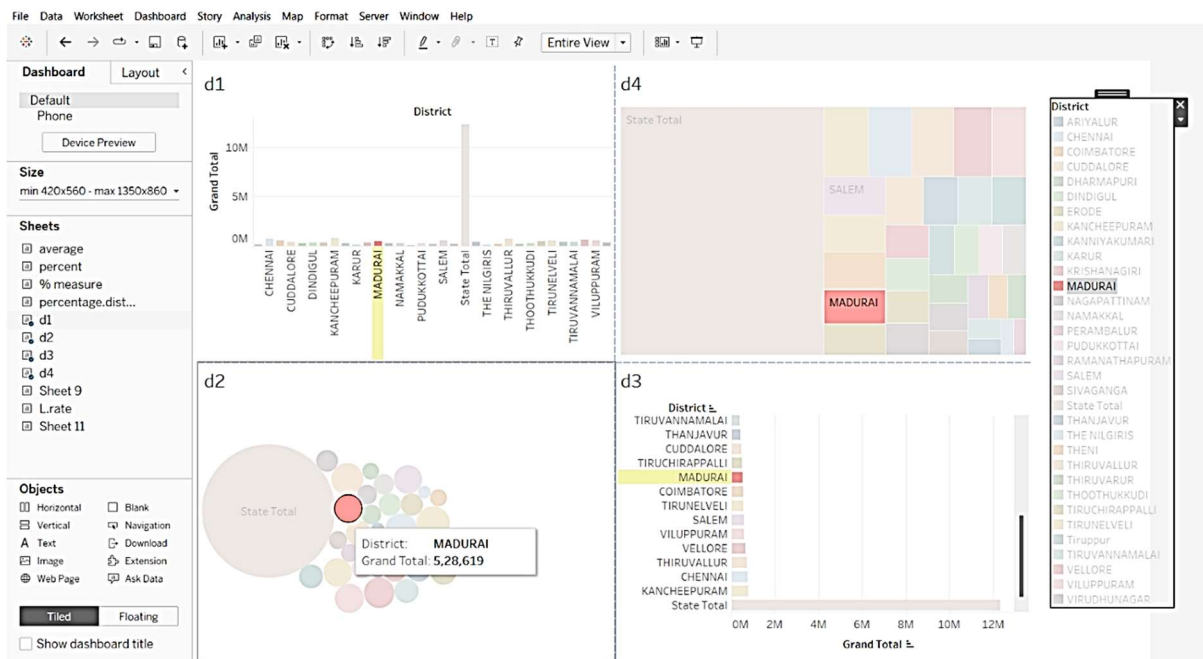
File Data Worksheet Dashboard Story Analysis Map Format Server Window Help

Entire View

Dashboard Layout

Default
Phone

Device Preview

Size
min 420x560 - max 1350x860

Sheets
average
percent
% measure
percentage.dist...
d1
d2
d3
d4
Sheet 9
L.rate
Sheet 11

Objects
Horizontal
Blank
Vertical
Navigation
Text
Download
Image
Extension
Web Page
Ask Data

Tiled Floating

Show dashboard title

d1

District

Grand Total

10M
5M
0M

CHENNAI
CUDDALORE
DINDIGUL
KANCHEEPURAM
KARUR
MADURAI
NAMAKKAL
PUDUKKOTTAI
SALEM
State Total
THE NILGIRIS
THIRUVALLUR
THOOTHUKKUDI
TIRUNELVELI
TIRUVANNAMALAI
VILUPPURAM

d4

State Total
SALEM
MADURAI

District
ARIYALUR
CHENNAI
COIMBATORE
CUDDALORE
DHARMAPURI
DINDIGUL
ERODE
KANCHEEPURAM
KANNIYAKUMARI
KARUR
KRISHANAGIRI
MADURAI
NAGAPATTINAM
NAMAKKAL
PERAMBALUR
PUDUKKOTTAI
RAMANATHAPURAM
SALEM
SIVAGANGA
State Total
THANJAVUR
THE NILGIRIS
THENI
THIRUVALLUR
THIRUVARUR
THOOTHUKKUDI
TIRUCHIRAPPALLI
TIRUNELVELI
Tiruppur
TIRUVANNAMALAI
VELLORE
VILUPPURAM
VIRUDHUNAGAR

d2

State Total

District: MADURAI
Grand Total: 5,28,619

d3

District
TIRUVANNAMALAI
THANJAVUR
CUDDALORE
TIRUCHIRAPPALLI
MADURAI
COIMBATORE
TIRUNELVELI
SALEM
VILUPPURAM
VELLORE
THIRUVALLUR
CHENNAI
KANCHEEPURAM
State Total

0M 2M 4M 6M 8M 10M 12M
Grand Total